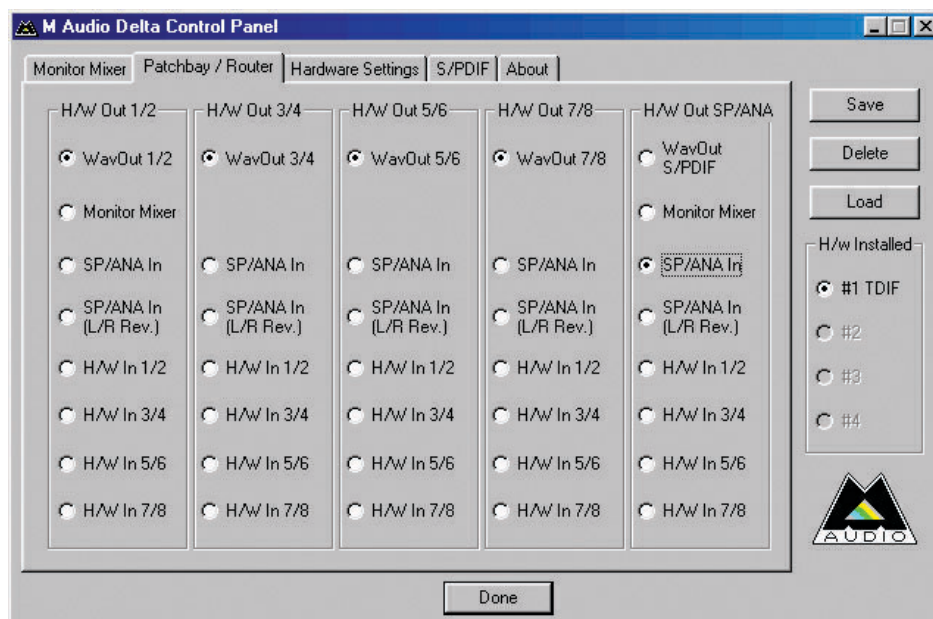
M Audio Delta Control Panel

Monitor Mixer | Patchbay / Router | Hardware Settings | S/PDIF | About

H/W Out 1/2
WavOut 1/2
Monitor Mixer
SP/ANA In
SP/ANA In (L/R Rev.)
H/W In 1/2
H/W In 3/4
H/W In 5/6
H/W In 7/8

H/W Out 3/4
WavOut 3/4
SP/ANA In
SP/ANA In (L/R Rev.)
H/W In 1/2
H/W In 3/4
H/W In 5/6
H/W In 7/8

H/W Out 5/6
WavOut 5/6
SP/ANA In
SP/ANA In (L/R Rev.)
H/W In 1/2
H/W In 3/4
H/W In 5/6
H/W In 7/8

H/W Out 7/8
WavOut 7/8
SP/ANA In
SP/ANA In (L/R Rev.)
H/W In 1/2
H/W In 3/4
H/W In 5/6
H/W In 7/8

H/W Out SP/ANA
WavOut S/PDIF
Monitor Mixer
SP/ANA In
SP/ANA In (L/R Rev.)
H/W In 1/2
H/W In 3/4
H/W In 5/6
H/W In 7/8

Save
Delete
Load

H/w Installed
#1 TDIF
#2
#3
#4

AUDIO

Done